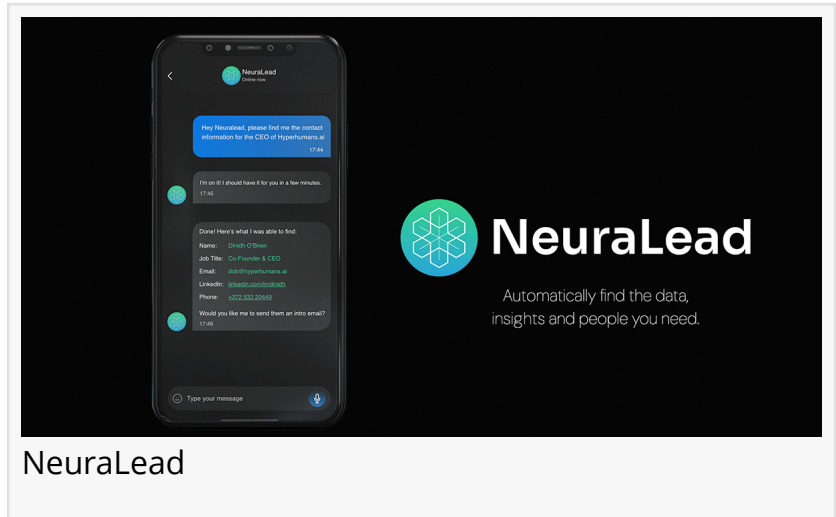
NeuraLead
Online now

Hey Neuralead, please find me the contact information for the CEO of Hyperhumans.ai
17:44

I'm on it! I should have it for you in a few minutes.
17:45

Done! Here's what I was able to find:
Name: Diridh O'Brien
Job Title: Co-Founder & CEO
Email: dob@hyperhumans.ai
LinkedIn: linkedin.com/in/diridh
Phone: +372 533 20449
Would you like me to send them an intro email?
17:46

Type your message

NeuraLead

Automatically find the data, insights and people you need.

NeuraLead